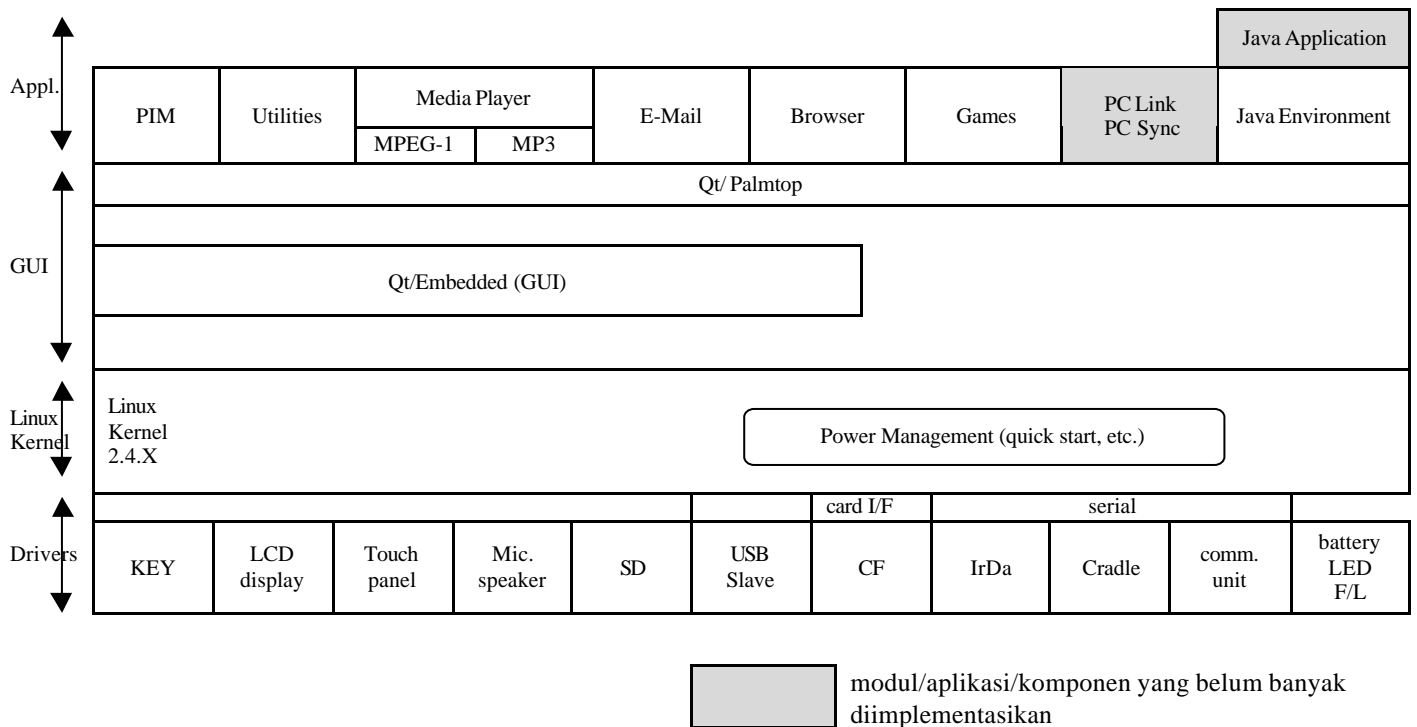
Java Application

Appl.

PIM | Utilities | Media Player | MPEG-1 | MP3 | E-Mail | Browser | Games | PC Link PC Sync | Java Environment

Qt/ Palmtop

GUI

Qt/Embedded (GUI)

Linux Kernel

Linux Kernel 2.4.X

Power Management (quick start, etc.)

card I/F

serial

Drivers

KEY | LCD display | Touch panel | Mic. speaker | SD | USB Slave | CF | IrDa | Cradle | comm. unit | battery LED F/L

modul/aplikasi/komponen yang belum banyak diimplementasikan